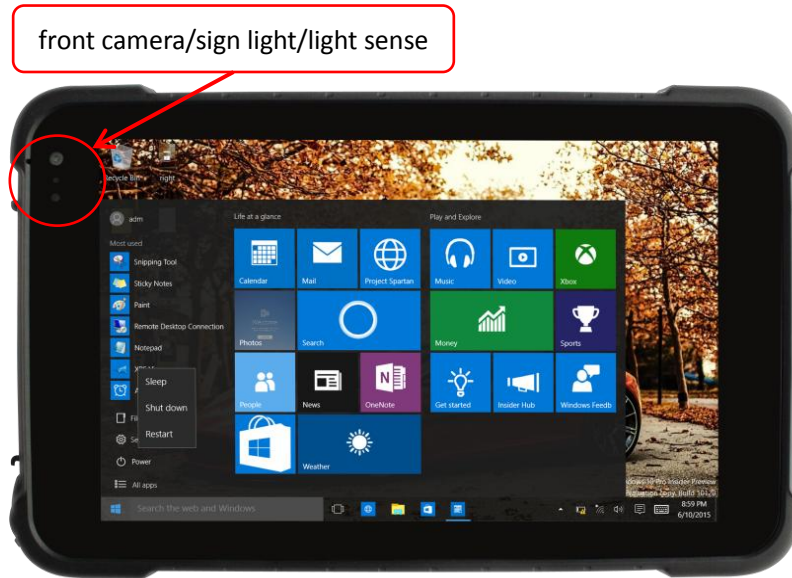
front camera/sign light/light sense

Recycle Bin

right

adm

Most used

Snipping Tool

Sticky Notes

Paint

Remote Desktop Connection

Notepad

XPS V

Al

Fil

Se

Sleep

Shut down

Restart

Power

All apps

Life at a glance

Calendar

Mail

Project Spartan

Photos

Search

People

News

OneNote

Weather

Play and Explore

Music

Video

Xbox

Money

Sports

Get started

Insider Hub

Windows Feedb

Search the web and Windows

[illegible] Insider Preview

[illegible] Build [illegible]

8:59 PM

6/10/2015